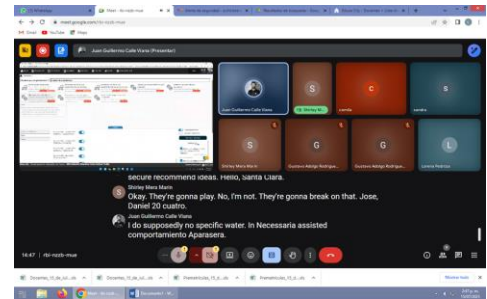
(3) WhatsApp
Meet - rbi-nzsb-mue
meet.google.com/rbi-nzsb-mue
Gmail YouTube Maps
Juan Guillermo Calle Viana (Presenter)
Juan Guillermo Calle Viana
Shirley Mar...
S
C
camilo
S
sandra
Shirley Mera Marín
S
Gustavo Adolgo Rodrígue...
G
Gustavo Adolgo Rodrígue...
G
Lorena Pedroza
L
secure recommend ideas. Hello, Santa Clara.
Shirley Mera Marín
Okay. They're gonna play. No, I'm not. They're gonna break on that. Jose, Daniel 20 cuatro.
Juan Guillermo Calle Viana
I do supposedly no specific water. In Necessaria assisted comportamiento Aparasera.
14:47 | rbi-nzsb-mue
Docentes_10_de_jul...
Docentes_10_de_jul...
Prematricula_10_d...
Prematricula_10_d...
Mostrar todo